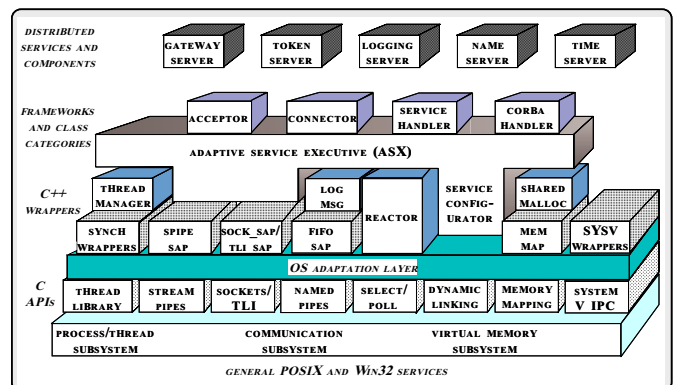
DISTRIBUTED SERVICES AND COMPONENTS

GATEWAY SERVER

TOKEN SERVER

LOGGING SERVER

NAME SERVER

TIME SERVER

FRAMEWORKS AND CLASS CATEGORIES

ACCEPTOR

CONNECTOR

SERVICE HANDLER

CORBA HANDLER

ADAPTIVE SERVICE EXECUTIVE (ASX)

C++ WRAPPERS

THREAD MANAGER

LOG MSG

REACTOR

SERVICE CONFIG-URATOR

SHARED MALLOC

SYNCH WRAPPERS

SPIPE SAP

SOCK_SAP/ TLI SAP

FIFO SAP

MEM MAP

SYSV WRAPPERS

OS ADAPTATION LAYER

C APIs

THREAD LIBRARY

STREAM PIPES

SOCKETS/ TLI

NAMED PIPES

SELECT/ POLL

DYNAMIC LINKING

MEMORY MAPPING

SYSTEM V IPC

PROCESS/THREAD SUBSYSTEM

COMMUNICATION SUBSYSTEM

VIRTUAL MEMORY SUBSYSTEM

GENERAL POSIX AND WIN32 SERVICES